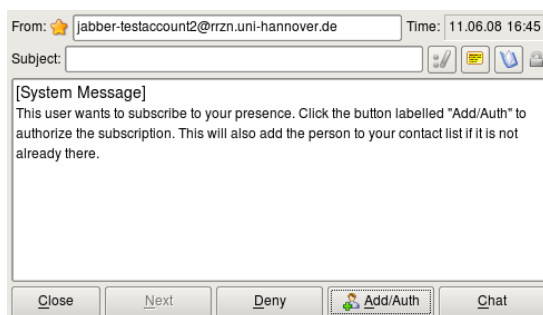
From: jabber-testaccount2@rrzn.uni-hannover.de Time: 11.06.08 16:45
Subject:

[System Message]
This user wants to subscribe to your presence. Click the button labelled "Add/Auth" to authorize the subscription. This will also add the person to your contact list if it is not already there.

Close Next Deny Add/Auth Chat